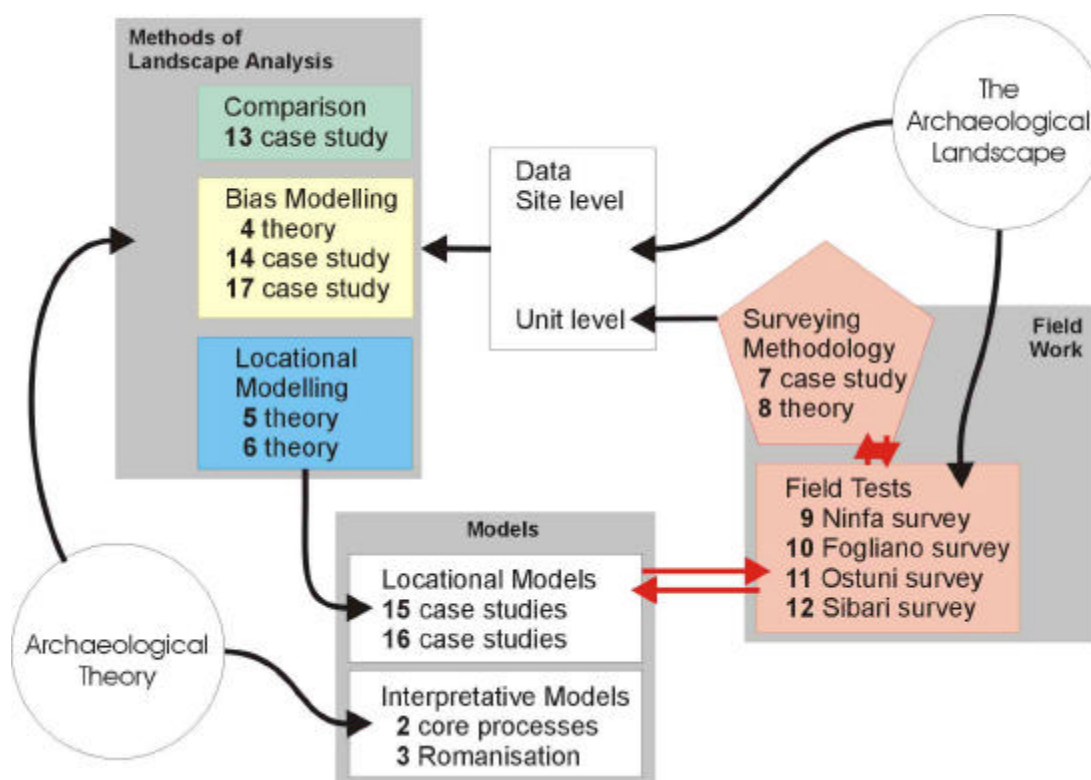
Methods of Landscape Analysis

Comparison
13 case study

Bias Modelling
4 theory
14 case study
17 case study

Locational Modelling
5 theory
6 theory

Data
Site level

Unit level

The Archaeological Landscape

Surveying Methodology
7 case study
8 theory

Field Work

Field Tests
9 Ninfa survey
10 Fogliano survey
11 Ostuni survey
12 Sibari survey

Models

Locational Models
15 case studies
16 case studies

Interpretative Models
2 core processes
3 Romanisation

Archaeological Theory